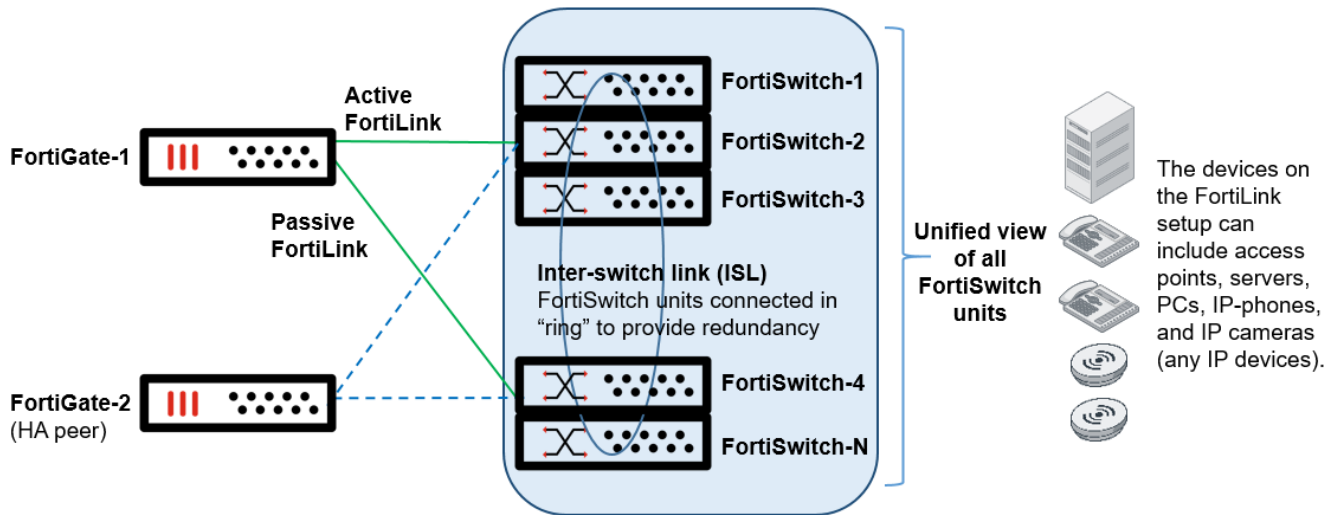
FortiGate-1

Active FortiLink

Passive FortiLink

FortiGate-2
(HA peer)

FortiSwitch-1

FortiSwitch-2

FortiSwitch-3

Inter-switch link (ISL)
FortiSwitch units connected in "ring" to provide redundancy

FortiSwitch-4

FortiSwitch-N

Unified view of all FortiSwitch units

The devices on the FortiLink setup can include access points, servers, PCs, IP-phones, and IP cameras (any IP devices).